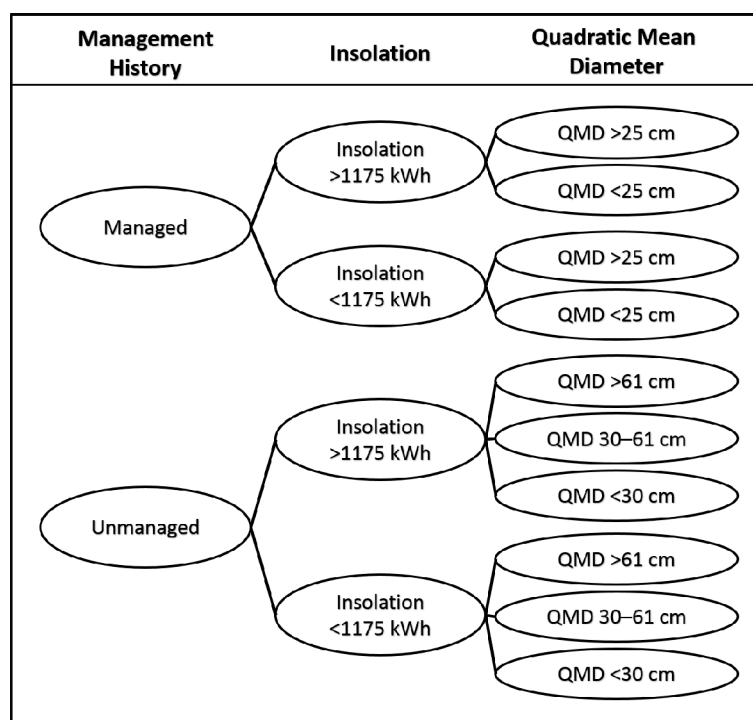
| Management History | Insolation | Quadratic Mean Diameter |
|---|---|---|

Managed

Insolation >1175 kWh

QMD >25 cm

QMD <25 cm

Insolation <1175 kWh

QMD >25 cm

QMD <25 cm

Unmanaged

Insolation >1175 kWh

QMD >61 cm

QMD 30–61 cm

QMD <30 cm

Insolation <1175 kWh

QMD >61 cm

QMD 30–61 cm

QMD <30 cm